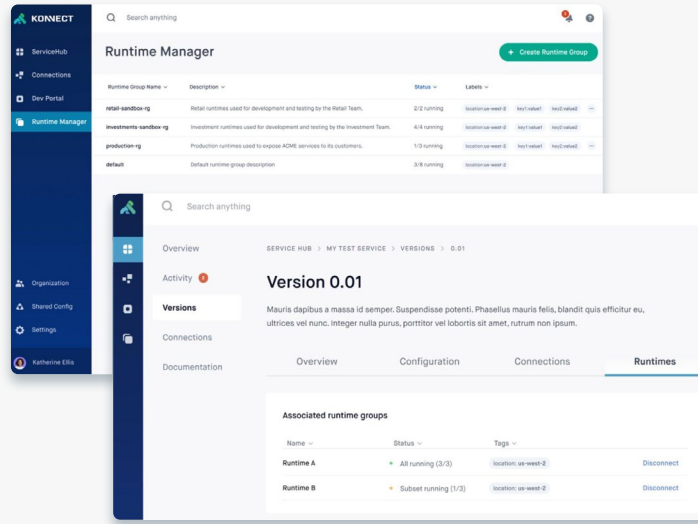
KONNECT

ServiceHub
Connections
Dev Portal
Runtime Manager

Organization
Shared Config
Settings
Katherine Ellis

Search anything

Runtime Manager

+ Create Runtime Group

| Runtime Group Name | Description | Status | Labels |
|---|---|---|---|
| retail-sandbox-rg | Retail runtimes used for development and testing by the Retail Team. | 2/2 running | location:us-west-2 key1:value1 key2:value2 ··· |
| investments-sandbox-rg | Investment runtimes used for development and testing by the Investment Team. | 4/4 running | location:us-west-2 key1:value1 key2:value2 ··· |
| production-rg | Production runtimes used to expose ACME services to its customers. | 1/3 running | location:us-west-2 key1:value1 key2:value2 ··· |
| default | Default runtime group description | 3/6 running | location:us-west-2 |

Search anything

Overview
Activity 8
Versions
Connections
Documentation

SERVICE HUB > MY TEST SERVICE > VERSIONS > 0.01

Version 0.01

Mauris dapibus a massa id semper. Suspendisse potenti. Phasellus mauris felis, blandit quis efficitur eu, ultrices vel nunc. Integer nulla purus, porttitor vel lobortis sit amet, rutrum non ipsum.

Overview Configuration Connections Runtimes

Associated runtime groups

| Name | Status | Tags | |
|---|---|---|---|
| Runtime A | All running (3/3) | location: us-west-2 | Disconnect |
| Runtime B | Subset running (1/3) | location: us-west-2 | Disconnect |